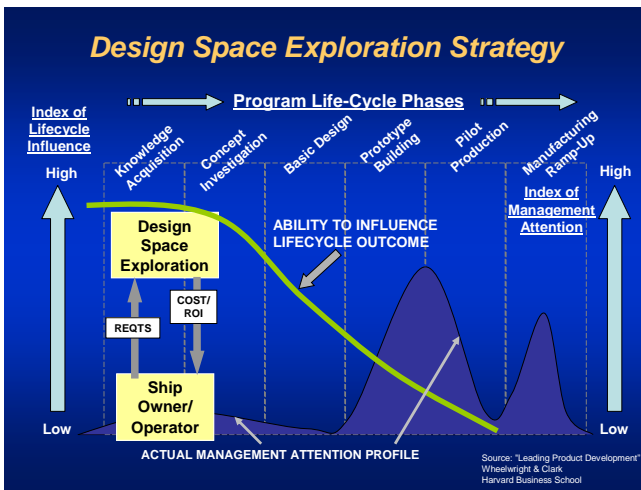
Design Space Exploration Strategy

Program Life-Cycle Phases

Index of Lifecycle Influence

High

Low

Knowledge Acquisition

Concept Investigation

Basic Design

Prototype Building

Pilot Production

Manufacturing Ramp-Up

High

Index of Management Attention

Low

Design Space Exploration

ABILITY TO INFLUENCE LIFECYCLE OUTCOME

COST/ ROI

REQTS

Ship Owner/ Operator

ACTUAL MANAGEMENT ATTENTION PROFILE

Source: "Leading Product Development" Wheelwright & Clark Harvard Business School